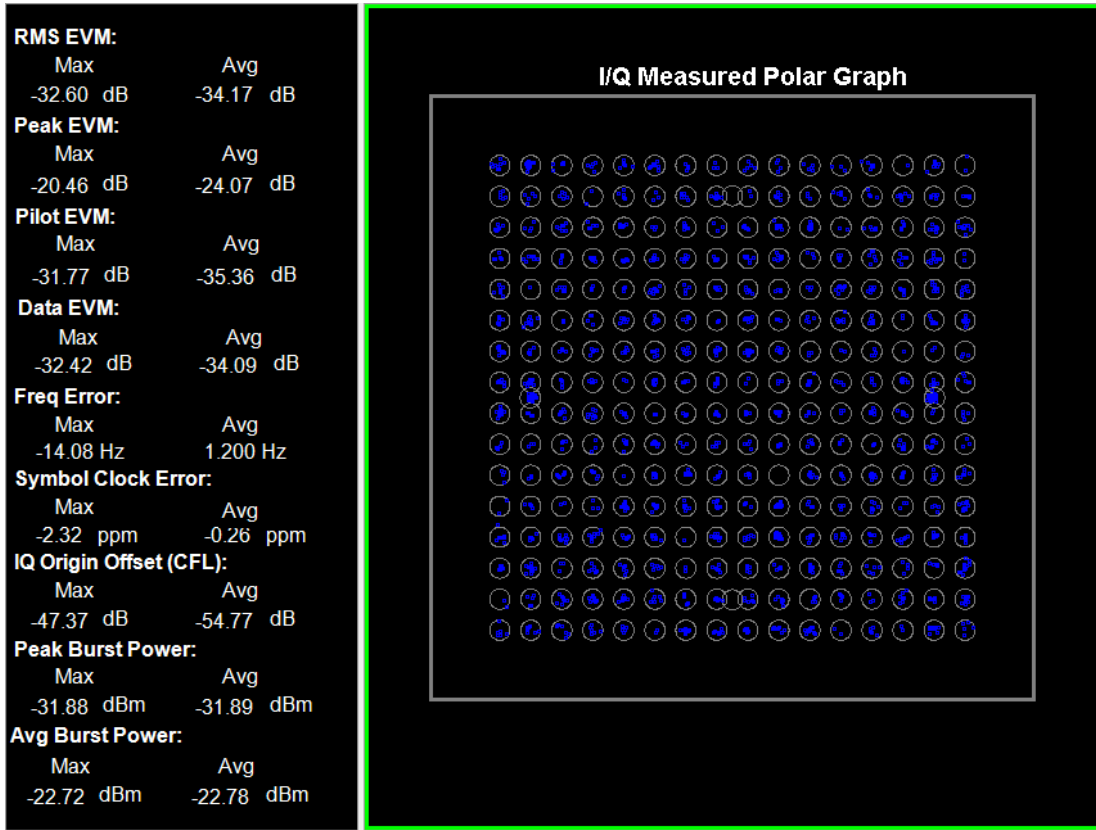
RMS EVM:
Max Avg
-32.60 dB -34.17 dB
Peak EVM:
Max Avg
-20.46 dB -24.07 dB
Pilot EVM:
Max Avg
-31.77 dB -35.36 dB
Data EVM:
Max Avg
-32.42 dB -34.09 dB
Freq Error:
Max Avg
-14.08 Hz 1.200 Hz
Symbol Clock Error:
Max Avg
-2.32 ppm -0.26 ppm
IQ Origin Offset (CFL):
Max Avg
-47.37 dB -54.77 dB
Peak Burst Power:
Max Avg
-31.88 dBm -31.89 dBm
Avg Burst Power:
Max Avg
-22.72 dBm -22.78 dBm

I/Q Measured Polar Graph